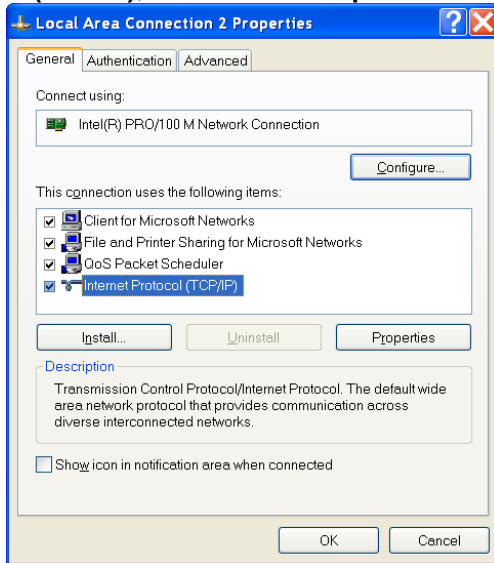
Local Area Connection 2 Properties

General | Authentication | Advanced

Connect using:

Intel(R) PRO/100 M Network Connection

Configure...

This connection uses the following items:

Client for Microsoft Networks
File and Printer Sharing for Microsoft Networks
QoS Packet Scheduler
Internet Protocol (TCP/IP)

Install... | Uninstall | Properties

Description

Transmission Control Protocol/Internet Protocol. The default wide area network protocol that provides communication across diverse interconnected networks.

Show icon in notification area when connected

OK | Cancel